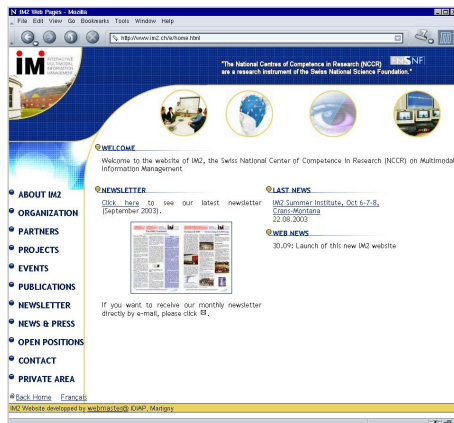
IM2 Web Pages - Mozilla
File Edit View Go Bookmarks Tools Window Help

http://www.im2.ch/e/home.html

IM2 INTERACTIVE MULTIMODAL INFORMATION MANAGEMENT

"The National Centres of Competence in Research (NCCR) are a research instrument of the Swiss National Science Foundation."

SNF

WELCOME

Welcome to the website of IM2, the Swiss National Center of Competence in Research (NCCR) on Multimodal Information Management

NEWSLETTER

Click here to see our latest newsletter (September 2003).

If you want to receive our monthly newsletter directly by e-mail, please click.

LAST NEWS

IM2 Summer Institute, Oct 6-7-8, Crans-Montana
22.08.2003

WEB NEWS

30.09: Launch of this new IM2 website

ABOUT IM2
ORGANIZATION
PARTNERS
PROJECTS
EVENTS
PUBLICATIONS
NEWSLETTER
NEWS & PRESS
OPEN POSITIONS
CONTACT
PRIVATE AREA

Back Home Français

IM2 Website developped by webmaster@ IDIAP, Martigny